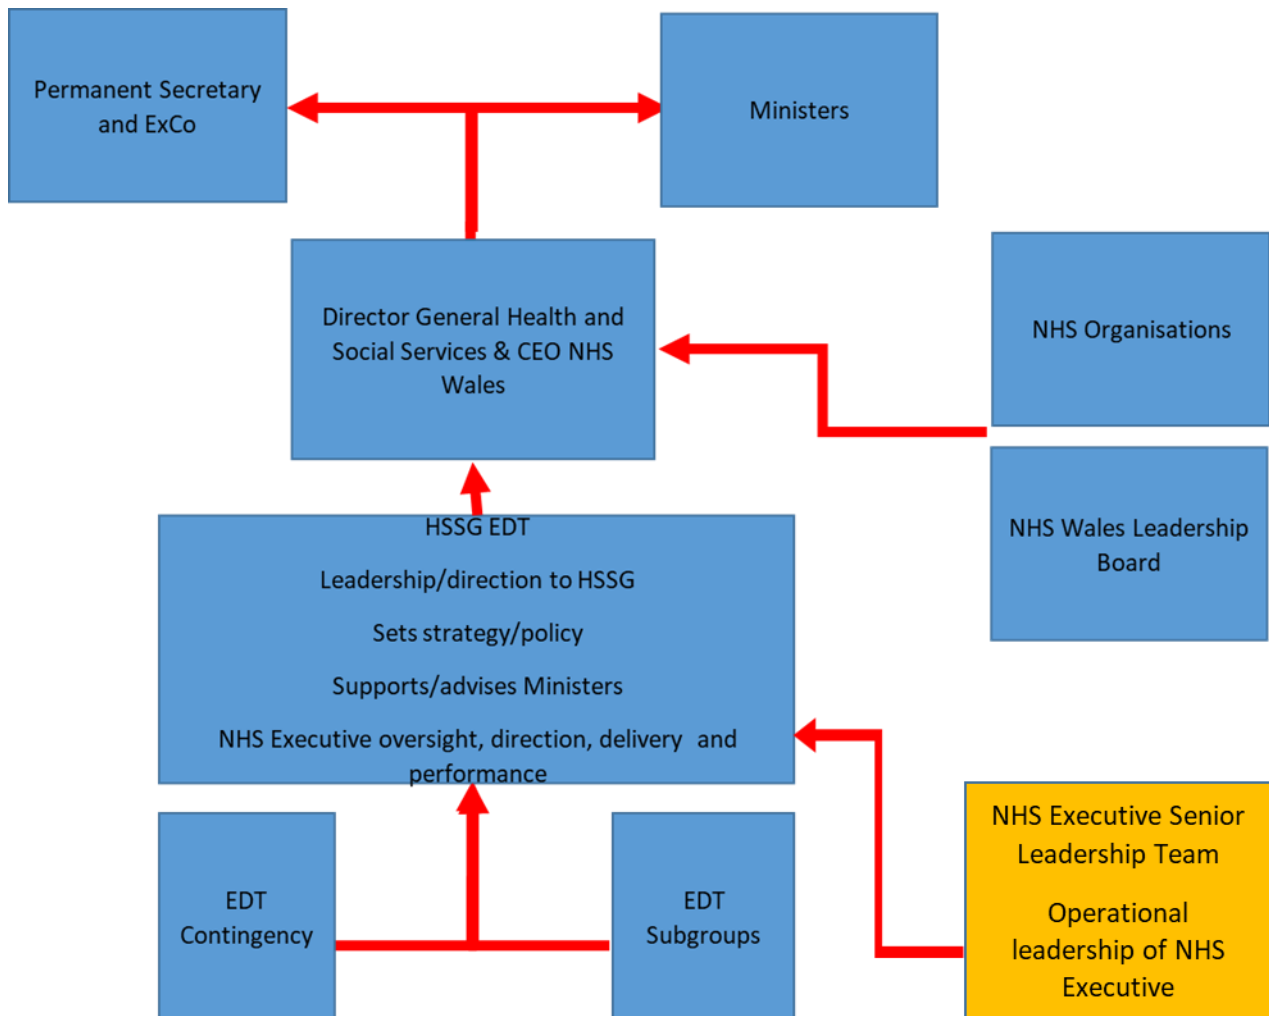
Permanent Secretary and ExCo

Ministers

Director General Health and Social Services & CEO NHS Wales

NHS Organisations

NHS Wales Leadership Board

HSSG EDT

Leadership/direction to HSSG

Sets strategy/policy

Supports/advises Ministers

NHS Executive oversight, direction, delivery and performance

EDT Contingency

EDT Subgroups

NHS Executive Senior Leadership Team

Operational leadership of NHS Executive